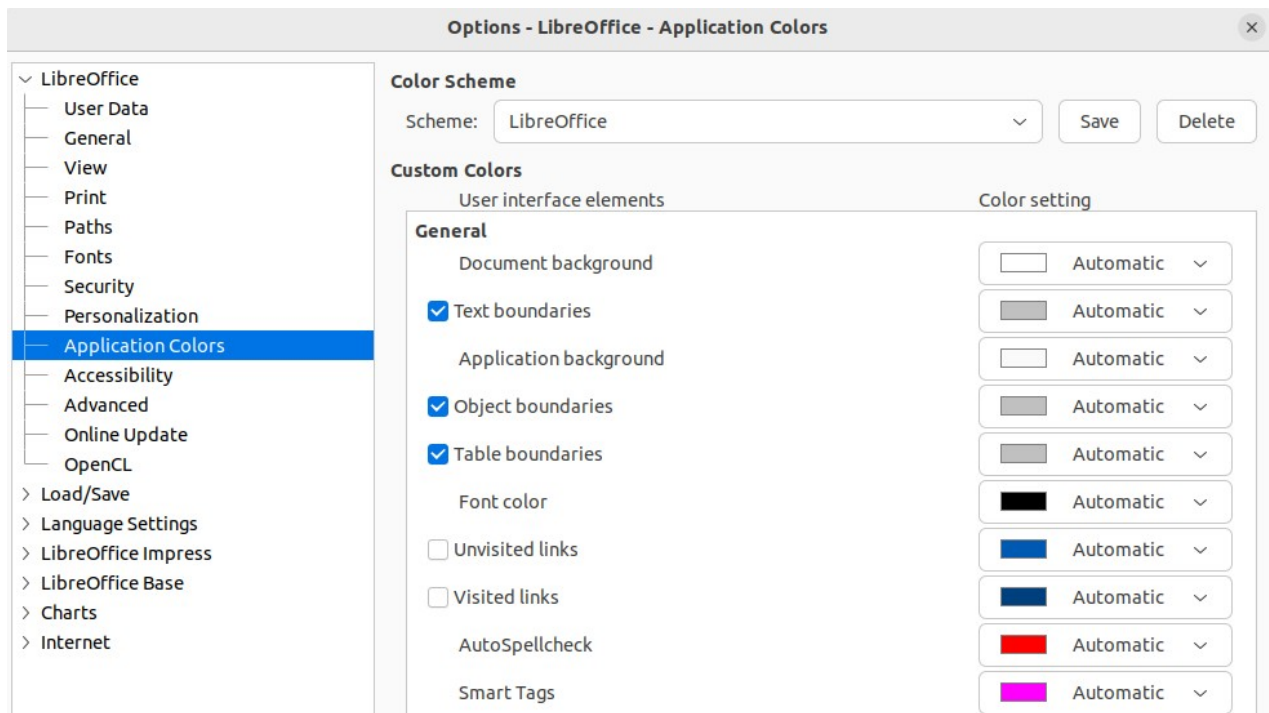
Options - LibreOffice - Application Colors

LibreOffice
User Data
General
View
Print
Paths
Fonts
Security
Personalization
Application Colors
Accessibility
Advanced
Online Update
OpenCL
Load/Save
Language Settings
LibreOffice Impress
LibreOffice Base
Charts
Internet

Color Scheme
Scheme: LibreOffice
Save
Delete

Custom Colors
User interface elements
Color setting

General
Document background Automatic
Text boundaries Automatic
Application background Automatic
Object boundaries Automatic
Table boundaries Automatic
Font color Automatic
Unvisited links Automatic
Visited links Automatic
AutoSpellcheck Automatic
Smart Tags Automatic